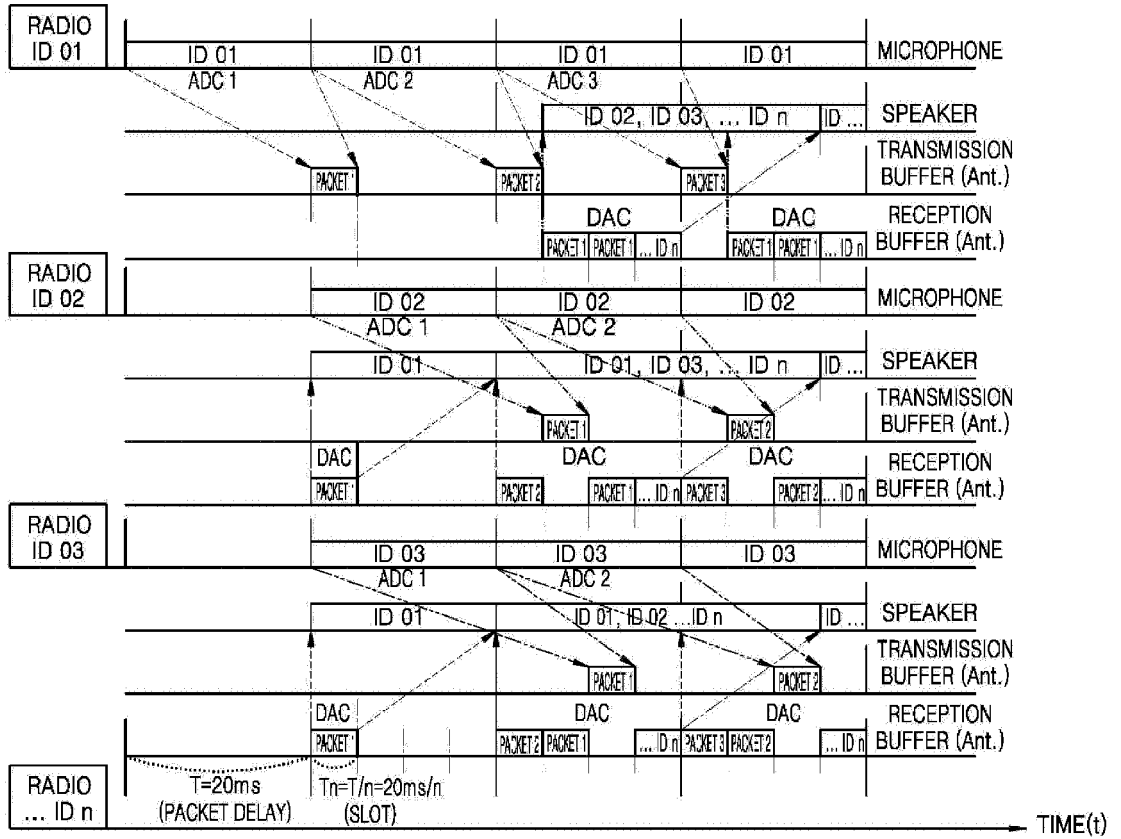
RADIO ID 01

ID 01 ID 01 ID 01 ID 01 MICROPHONE

ADC 1 ADC 2 ADC 3

ID 02, ID 03, ... ID n ID ... SPEAKER

TRANSMISSION BUFFER (Ant.)

PACKET 1 PACKET 2 PACKET 3

DAC DAC RECEPTION BUFFER (Ant.)

PACKET 1 PACKET 1 ... ID n PACKET 1 PACKET 1 ... ID n

RADIO ID 02

ID 02 ID 02 ID 02 MICROPHONE

ADC 1 ADC 2

ID 01 ID 01, ID 03, ... ID n ID ... SPEAKER

TRANSMISSION BUFFER (Ant.)

PACKET 1 PACKET 2

DAC DAC DAC RECEPTION BUFFER (Ant.)

PACKET 1 PACKET 2 PACKET 1 ... ID n PACKET 3 PACKET 2 ... ID n

RADIO ID 03

ID 03 ID 03 ID 03 MICROPHONE

ADC 1 ADC 2

ID 01 ID 01, ID 02 ...ID n ID ... SPEAKER

TRANSMISSION BUFFER (Ant.)

PACKET 1 PACKET 2

DAC DAC DAC RECEPTION BUFFER (Ant.)

PACKET 1 PACKET 2 PACKET 1 ... ID n PACKET 3 PACKET 2 ... ID n

T=20ms (PACKET DELAY) Tn=T/n=20ms/n (SLOT)

RADIO ... ID n

TIME(t)